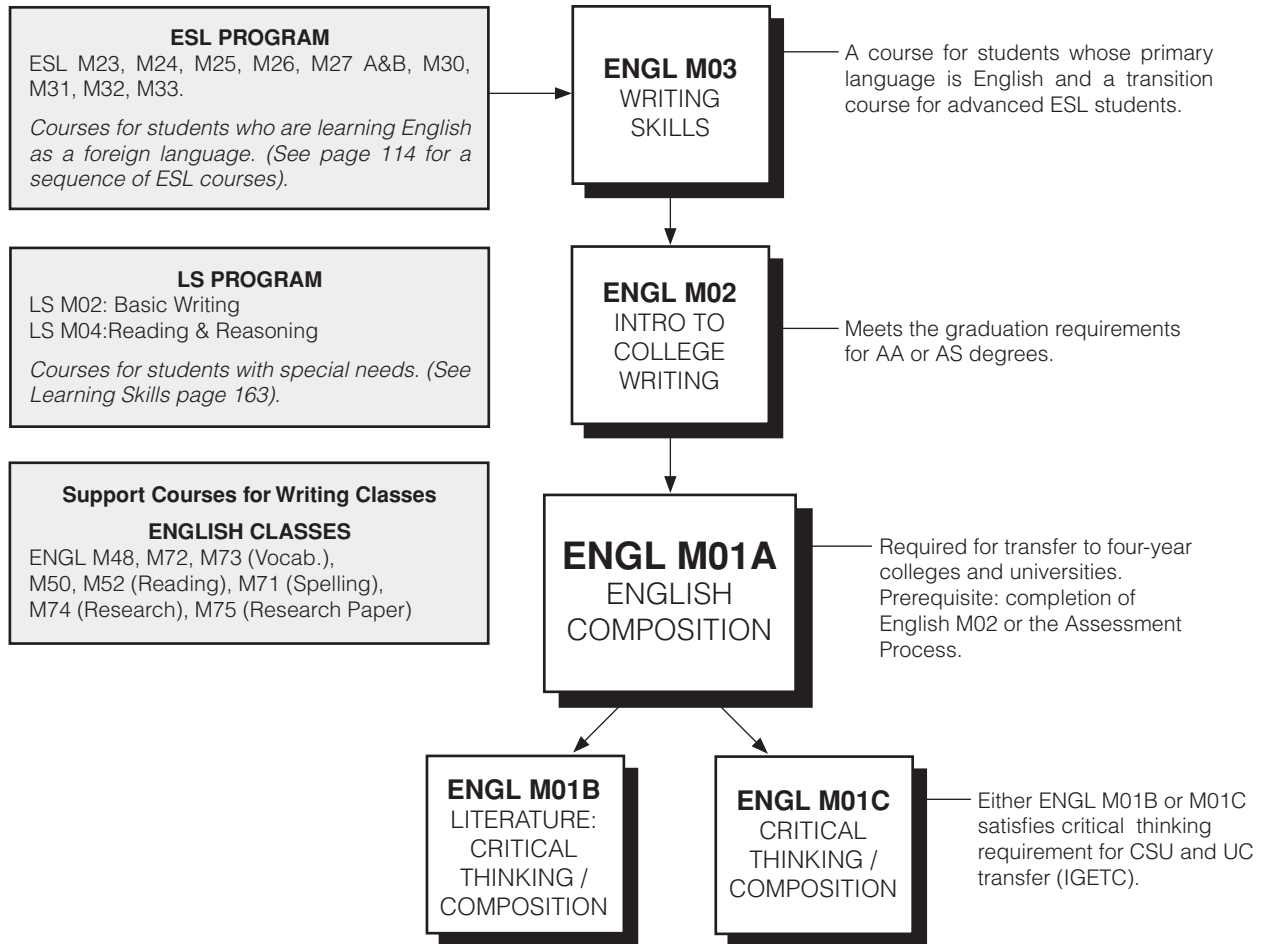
ESL PROGRAM
ESL M23, M24, M25, M26, M27 A&B, M30, M31, M32, M33.

Courses for students who are learning English as a foreign language. (See page 114 for a sequence of ESL courses).

ENGL M03
WRITING SKILLS

A course for students whose primary language is English and a transition course for advanced ESL students.

LS PROGRAM
LS M02: Basic Writing
LS M04:Reading & Reasoning

Courses for students with special needs. (See Learning Skills page 163).

ENGL M02
INTRO TO COLLEGE WRITING

Meets the graduation requirements for AA or AS degrees.

Support Courses for Writing Classes
ENGLISH CLASSES
ENGL M48, M72, M73 (Vocab.), M50, M52 (Reading), M71 (Spelling), M74 (Research), M75 (Research Paper)

ENGL M01A
ENGLISH COMPOSITION

Required for transfer to four-year colleges and universities. Prerequisite: completion of English M02 or the Assessment Process.

ENGL M01B
LITERATURE: CRITICAL THINKING / COMPOSITION

ENGL M01C
CRITICAL THINKING / COMPOSITION

Either ENGL M01B or M01C satisfies critical thinking requirement for CSU and UC transfer (IGETC).